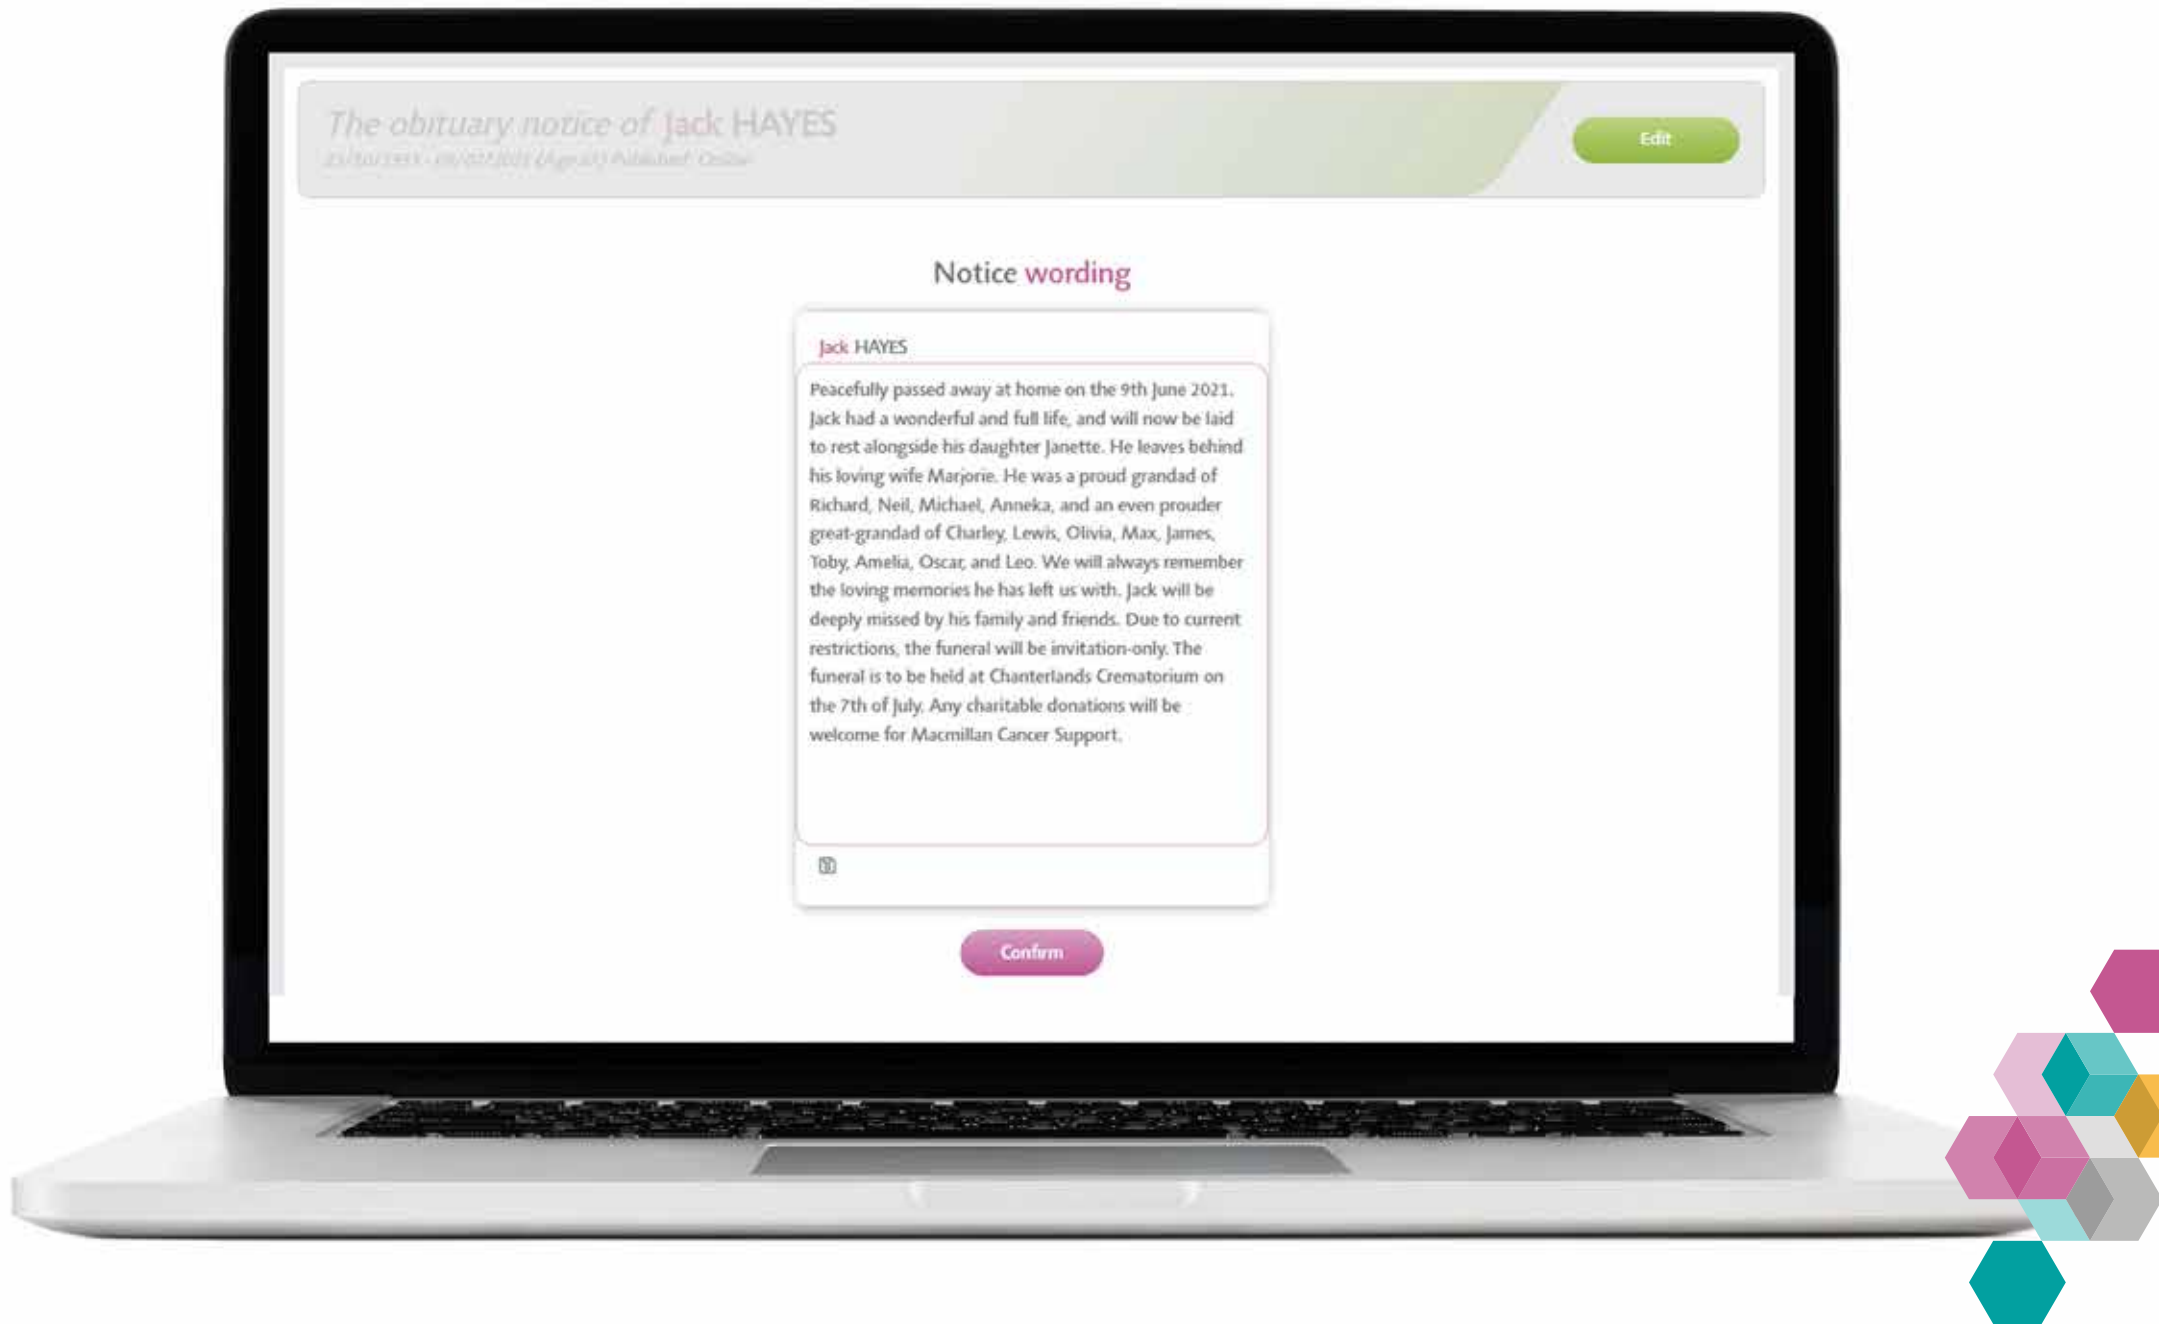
The obituary notice of Jack HAYES

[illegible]

Edit

Notice wording

Jack HAYES

Peacefully passed away at home on the 9th June 2021. Jack had a wonderful and full life, and will now be laid to rest alongside his daughter Janette. He leaves behind his loving wife Marjorie. He was a proud grandad of Richard, Neil, Michael, Anneka, and an even prouder great-grandad of Charley, Lewis, Olivia, Max, James, Toby, Amelia, Oscar, and Leo. We will always remember the loving memories he has left us with. Jack will be deeply missed by his family and friends. Due to current restrictions, the funeral will be invitation-only. The funeral is to be held at Chanterlands Crematorium on the 7th of July. Any charitable donations will be welcome for Macmillan Cancer Support.

Confirm